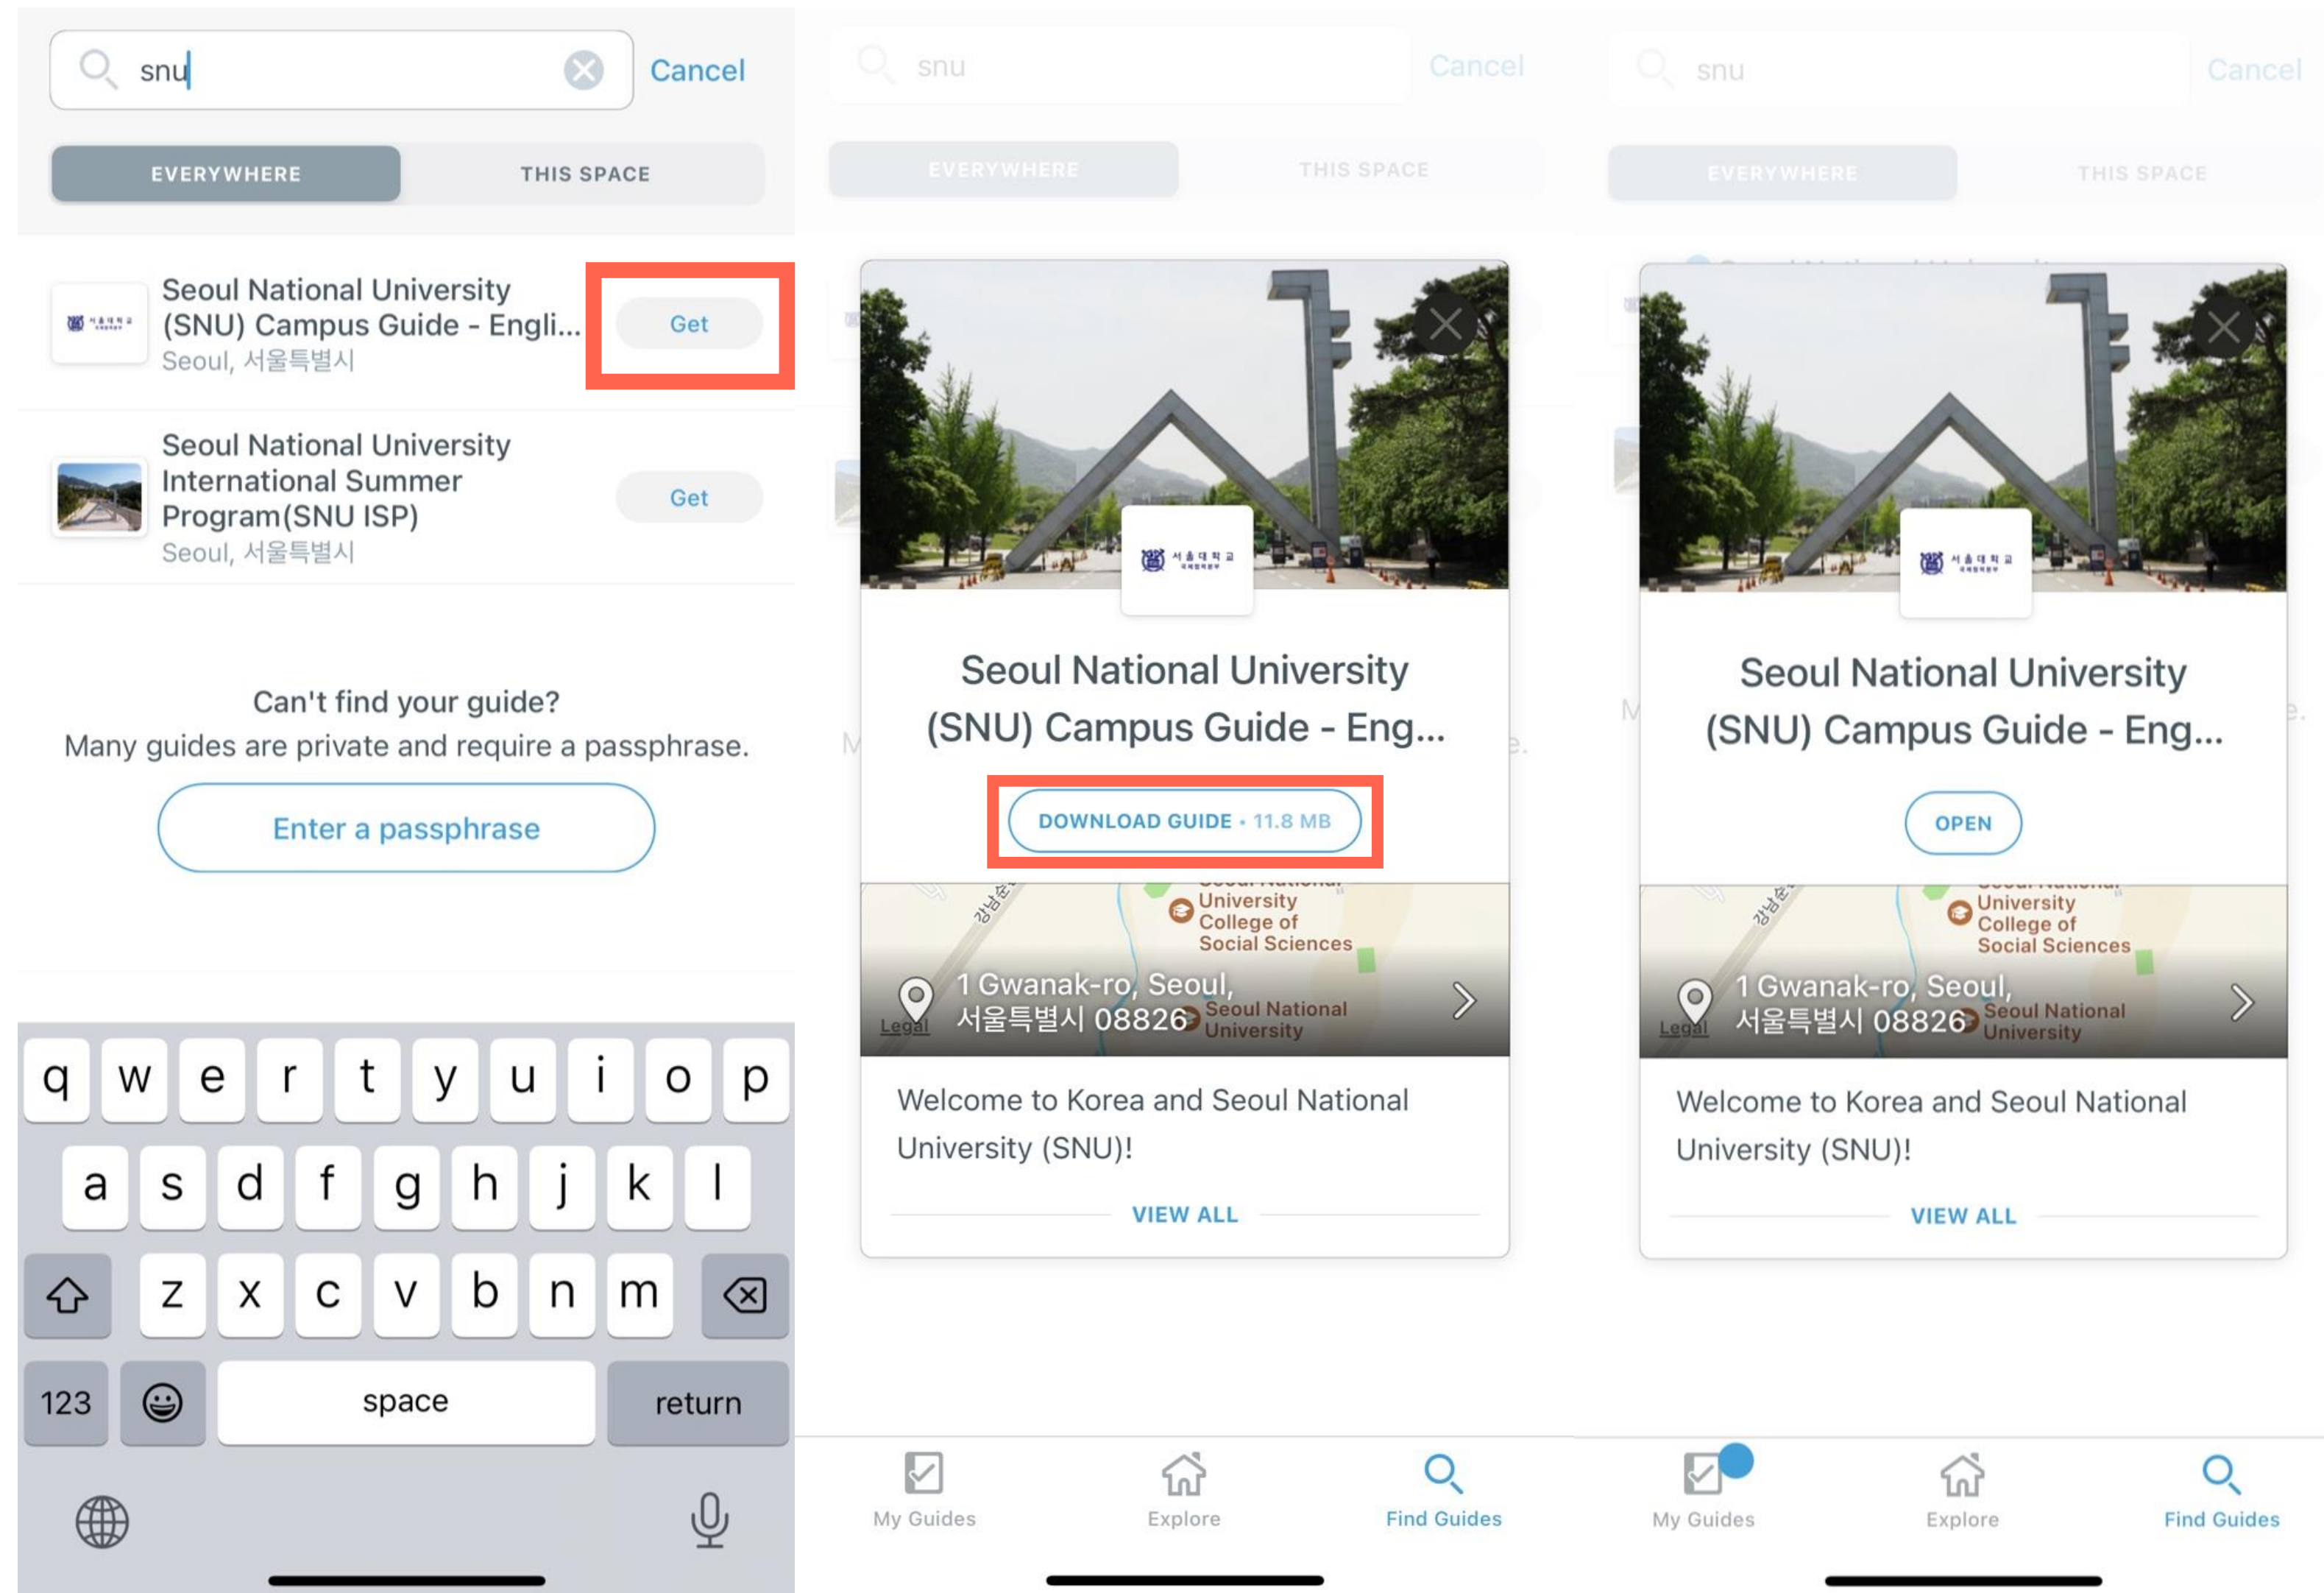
snu Cancel

EVERYWHERE THIS SPACE

Seoul National University (SNU) Campus Guide - Engli...
Seoul, 서울특별시
Get

Seoul National University International Summer Program(SNU ISP)
Seoul, 서울특별시
Get

Can't find your guide?
Many guides are private and require a passphrase.

Enter a passphrase

q w e r t y u i o p
a s d f g h j k l
z x c v b n m
123 space return

snu Cancel

EVERYWHERE THIS SPACE

Seoul National University (SNU) Campus Guide - Eng...

DOWNLOAD GUIDE • 11.8 MB

University College of Social Sciences
1 Gwanak-ro, Seoul, 서울특별시 08826
Seoul National University
Legal

Welcome to Korea and Seoul National University (SNU)!

VIEW ALL

My Guides Explore Find Guides

snu Cancel

EVERYWHERE THIS SPACE

Seoul National University (SNU) Campus Guide - Eng...

OPEN

University College of Social Sciences
1 Gwanak-ro, Seoul, 서울특별시 08826
Seoul National University
Legal

Welcome to Korea and Seoul National University (SNU)!

VIEW ALL

My Guides Explore Find Guides